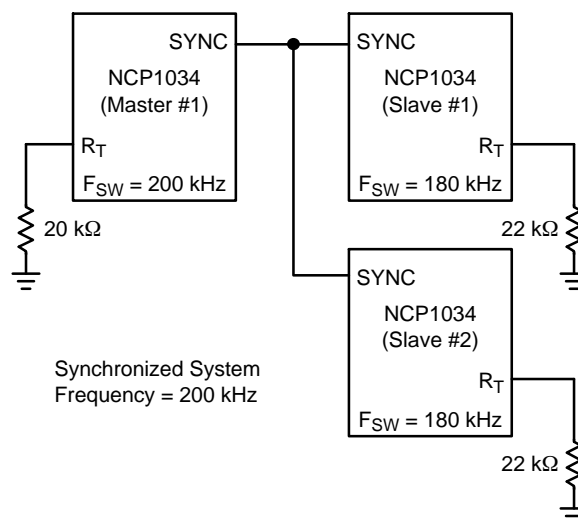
SYNC
NCP1034
(Master #1)
$R_T$
$F_{SW}$ = 200 kHz
20 kΩ

SYNC
NCP1034
(Slave #1)
$R_T$
$F_{SW}$ = 180 kHz
22 kΩ

SYNC
NCP1034
(Slave #2)
$R_T$
$F_{SW}$ = 180 kHz
22 kΩ

Synchronized System
Frequency = 200 kHz